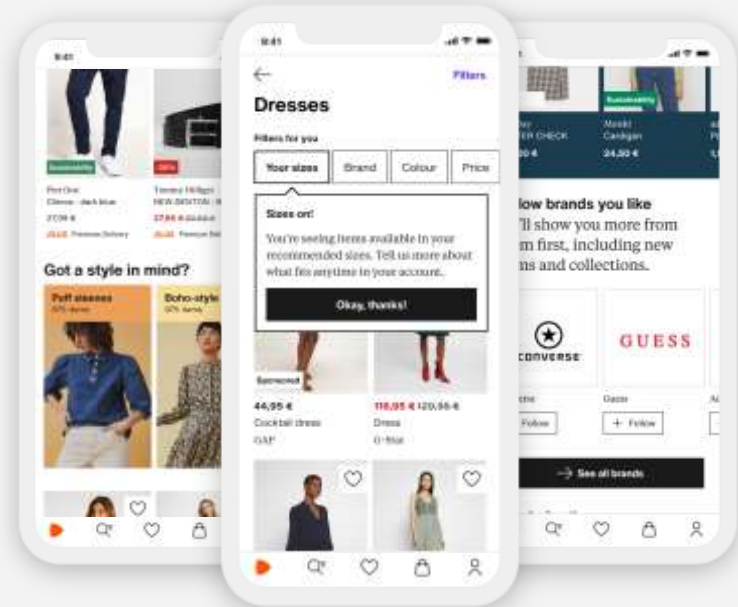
9:41

Sustainability

Pier One
Chinos - dark blue
27,99 €
25,49 € Premium Delivery

Tommy Hilfiger
NEW BOXTON - B
27,99 € 32,00 €
25,49 € Premium Deli

Got a style in mind?

Puff sleeves
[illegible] items

Boho-style
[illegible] items

9:41

Filters

Dresses

Filters for you

Your sizes | Brand | Colour | Price

Sizes on!

You're seeing items available in your recommended sizes. Tell us more about what fits anytime in your account.

Okay, thanks!

Sponsored

44,95 €
Cocktail dress
GAP

119,95 € 129,95 €
Dress
G-Star

9:41

Sustainability

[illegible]TER CHECK
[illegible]0 €

Mould
Cardigan
24,50 €

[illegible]low brands you like
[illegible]'ll show you more from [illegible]m first, including new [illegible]ns and collections.

CONVERSE

GUESS

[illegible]rse
Follow

Guess
+ Follow

See all brands